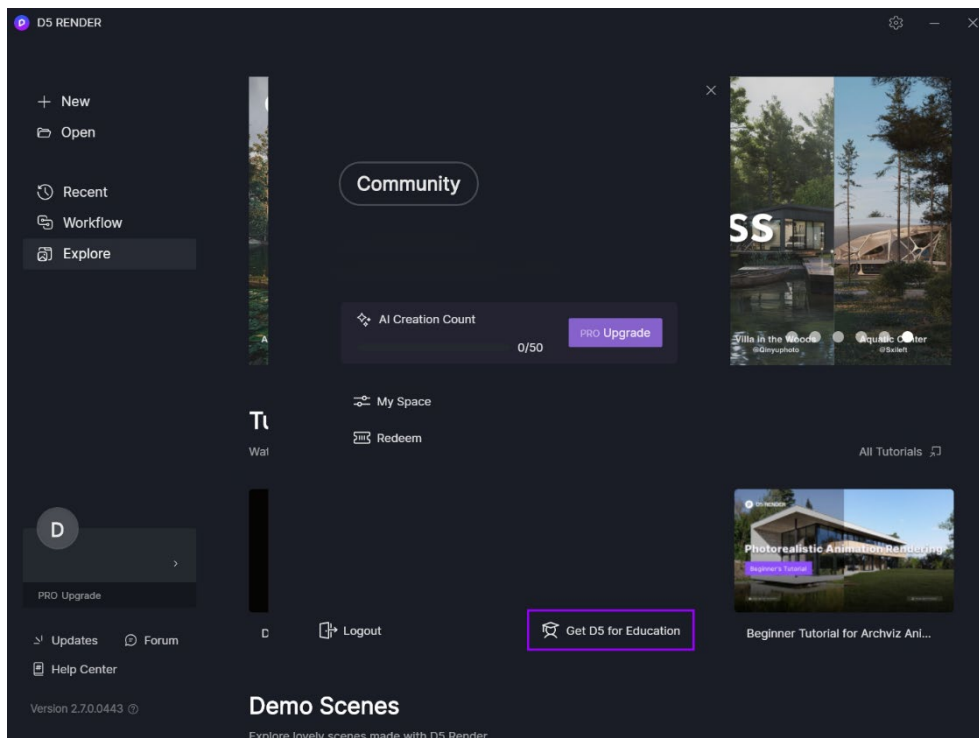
D5 RENDER

+ New
Open

Recent
Workflow
Explore

D

PRO Upgrade

Updates
Forum
Help Center

Version 2.7.0.0443

Community

AI Creation Count
0/50
PRO Upgrade

My Space
Redeem

Logout
Get D5 for Education

SS
Villa in the Woods
@Qinyuphoto
Aquatic Center
@5xileft

Tu
Wat

All Tutorials

D5 RENDER
Photorealistic Animation Rendering
Beginner's Tutorial

D

Beginner Tutorial for Archviz Ani...

Demo Scenes
Explore lovely scenes made with D5 Render